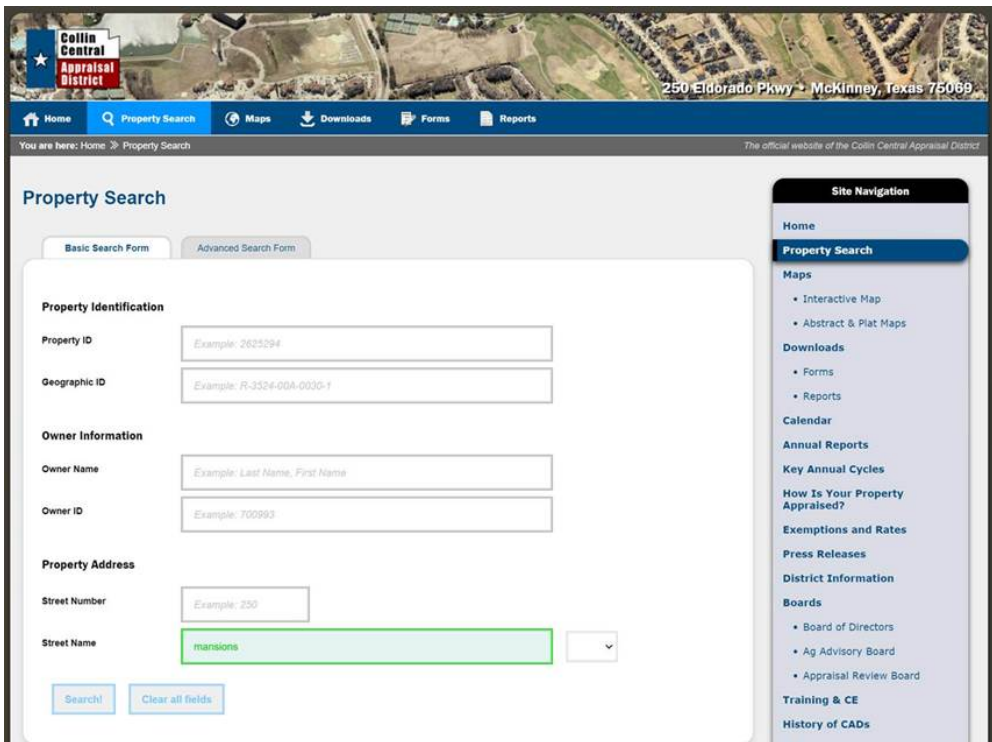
Collin Central Appraisal District

250 Eldorado Pkwy • McKinney, Texas 75069

Home
Property Search
Maps
Downloads
Forms
Reports

You are here: Home » Property Search

The official website of the Collin Central Appraisal District

Property Search

Basic Search Form
Advanced Search Form

Property Identification

Property ID
Example: 2625294

Geographic ID
Example: R-3524-00A-0030-1

Owner Information

Owner Name
Example: Last Name, First Name

Owner ID
Example: 700993

Property Address

Street Number
Example: 250

Street Name
mansions

Search!
Clear all fields

Site Navigation

Home
Property Search
Maps
• Interactive Map
• Abstract & Plat Maps
Downloads
• Forms
• Reports
Calendar
Annual Reports
Key Annual Cycles
How Is Your Property Appraised?
Exemptions and Rates
Press Releases
District Information
Boards
• Board of Directors
• Ag Advisory Board
• Appraisal Review Board
Training & CE
History of CADs